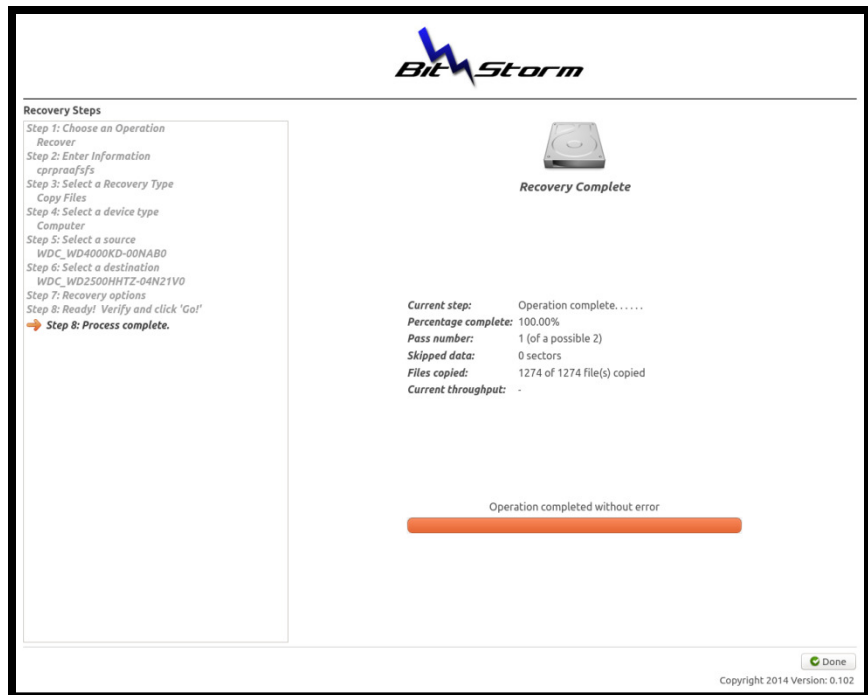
BitStorm

Recovery Steps

Step 1: Choose an Operation
Recover
Step 2: Enter Information
cprpraafsfs
Step 3: Select a Recovery Type
Copy Files
Step 4: Select a device type
Computer
Step 5: Select a source
WDC_WD4000KD-00NAB0
Step 6: Select a destination
WDC_WD2500HHTZ-04N21V0
Step 7: Recovery options
Step 8: Ready! Verify and click 'Go!'
Step 8: Process complete.

Recovery Complete

| | |
|---|---|
| Current step: | Operation complete...... |
| Percentage complete: | 100.00% |
| Pass number: | 1 (of a possible 2) |
| Skipped data: | 0 sectors |
| Files copied: | 1274 of 1274 file(s) copied |
| Current throughput: | - |

Operation completed without error

Done

Copyright 2014 Version: 0.102